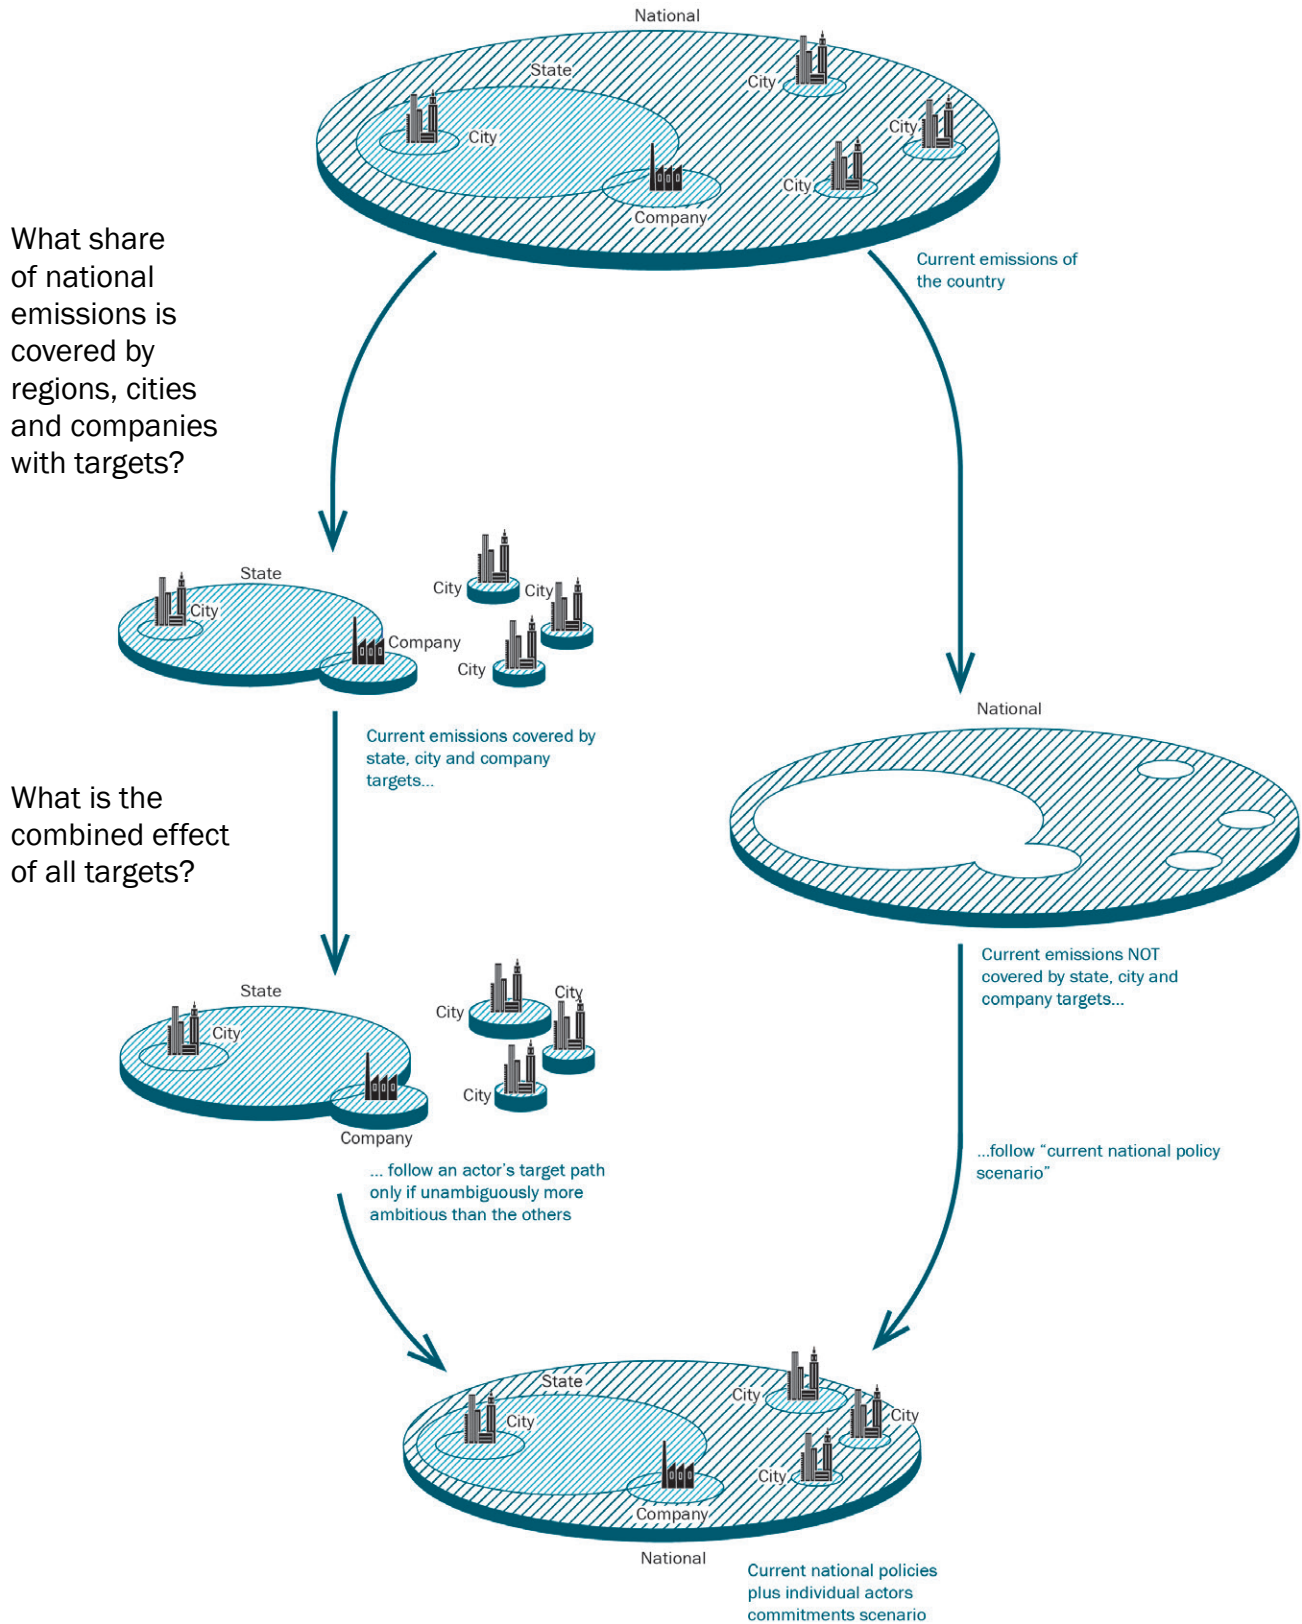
National

State

City

City

City

City

Company

What share of national emissions is covered by regions, cities and companies with targets?

Current emissions of the country

State

City

City

City

Company

City

Current emissions covered by state, city and company targets...

National

What is the combined effect of all targets?

Current emissions NOT covered by state, city and company targets...

State

City

City

City

City

Company

... follow an actor's target path only if unambiguously more ambitious than the others

...follow "current national policy scenario"

State

City

City

City

City

Company

National

Current national policies plus individual actors commitments scenario